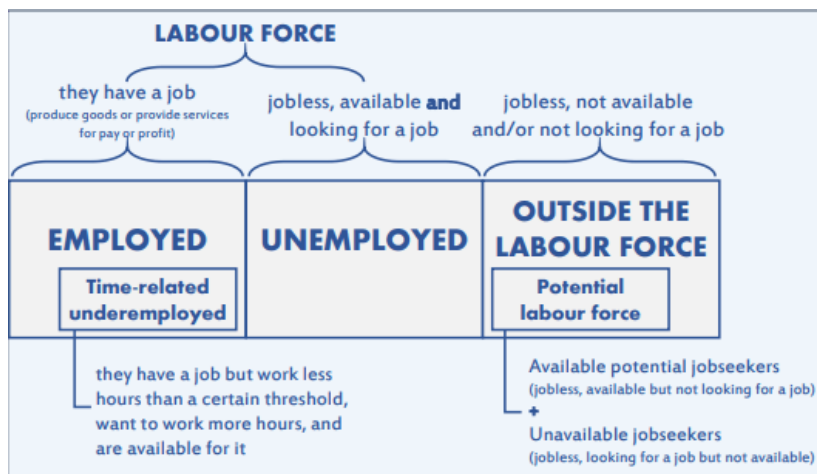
LABOUR FORCE

they have a job
(produce goods or provide services for pay or profit)

jobless, available and looking for a job

jobless, not available and/or not looking for a job

EMPLOYED

Time-related underemployed

UNEMPLOYED

OUTSIDE THE LABOUR FORCE

Potential labour force

they have a job but work less hours than a certain threshold, want to work more hours, and are available for it

Available potential jobseekers
(jobless, available but not looking for a job)
+
Unavailable jobseekers
(jobless, looking for a job but not available)